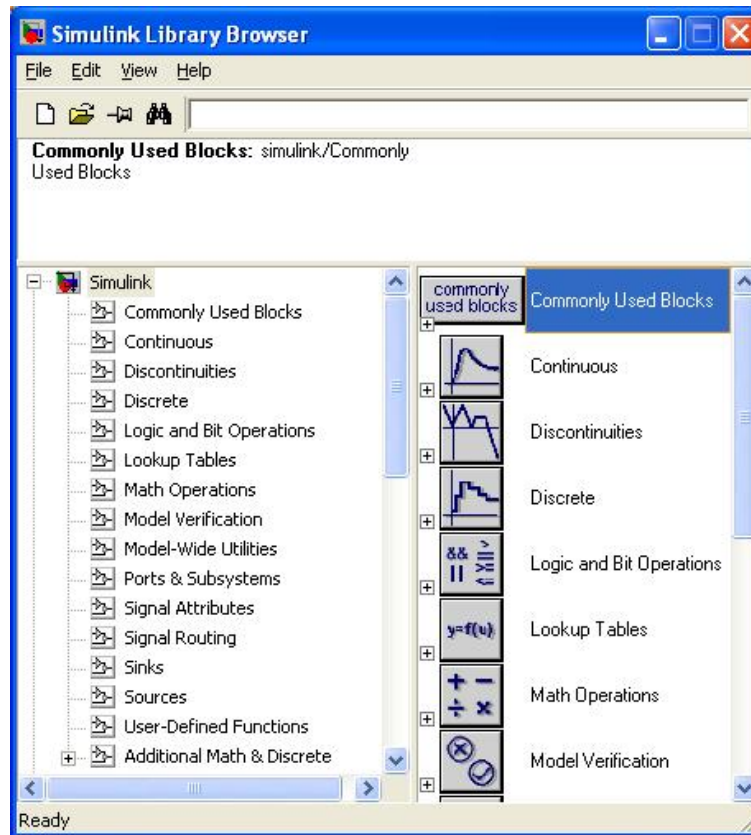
Simulink Library Browser

File Edit View Help

Commonly Used Blocks: simulink/Commonly Used Blocks

Simulink
Commonly Used Blocks
Continuous
Discontinuities
Discrete
Logic and Bit Operations
Lookup Tables
Math Operations
Model Verification
Model-Wide Utilities
Ports & Subsystems
Signal Attributes
Signal Routing
Sinks
Sources
User-Defined Functions
Additional Math & Discrete

commonly used blocks
Commonly Used Blocks
Continuous
Discontinuities
Discrete
&& || $\geq$ $\leq$
Logic and Bit Operations
y=f(u)
Lookup Tables
+ − ÷ ×
Math Operations
Model Verification

Ready